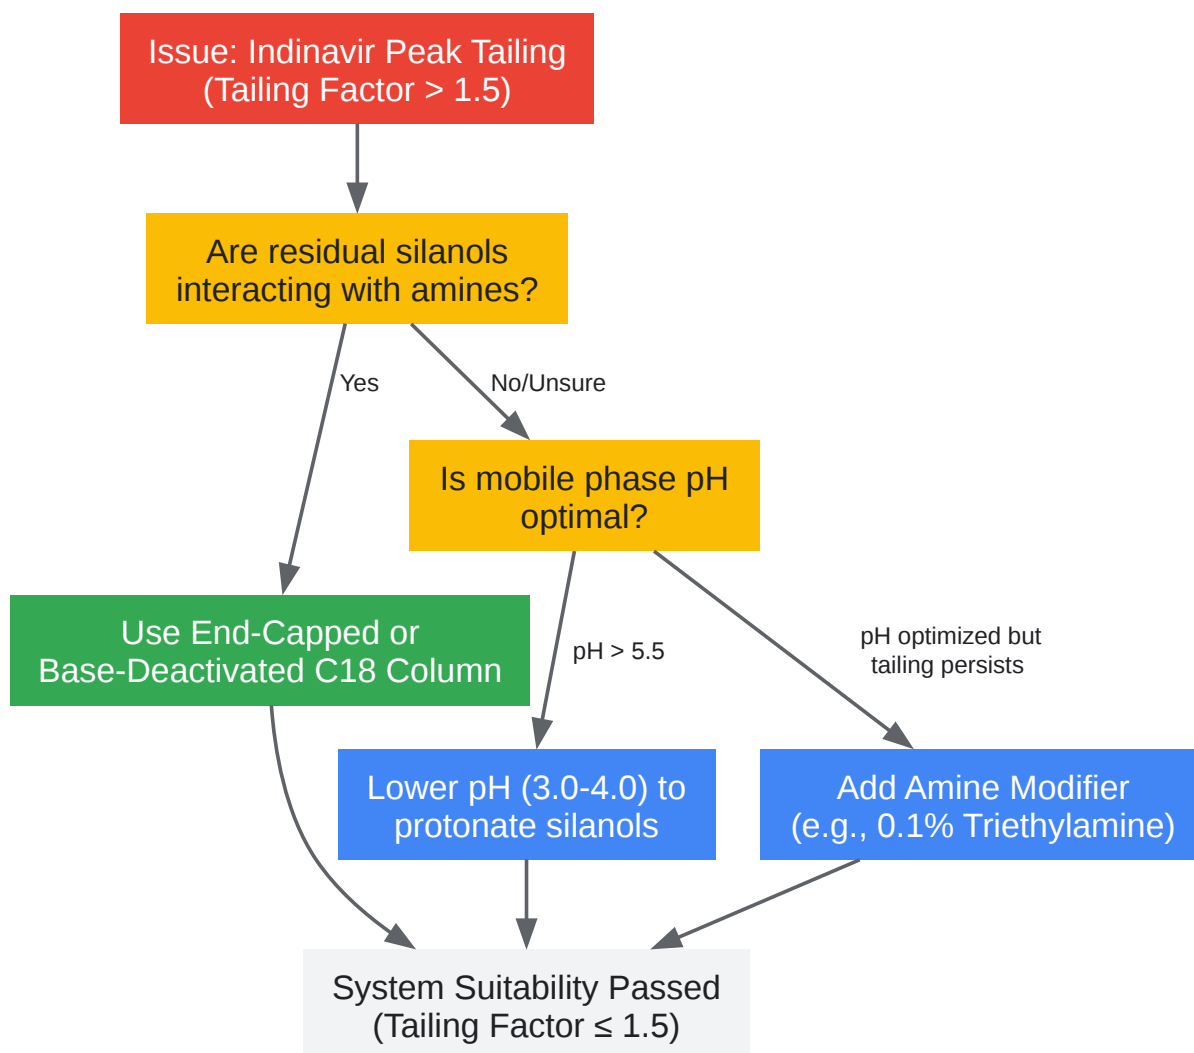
Issue: Indinavir Peak Tailing (Tailing Factor > 1.5)

Are residual silanols interacting with amines?

Yes

No/Unsure

Is mobile phase pH optimal?

Use End-Capped or Base-Deactivated C18 Column

pH > 5.5

pH optimized but tailing persists

Lower pH (3.0-4.0) to protonate silanols

Add Amine Modifier (e.g., 0.1% Triethylamine)

System Suitability Passed (Tailing Factor ≤ 1.5)